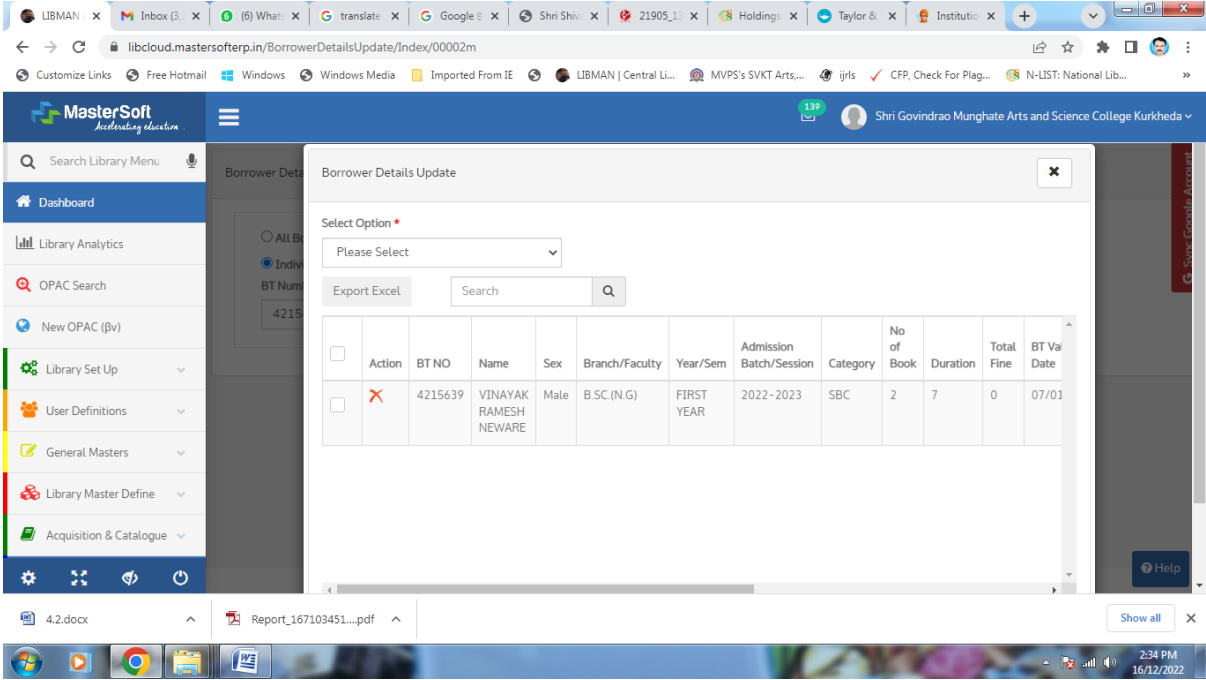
LIBMAN | × Inbox (3, × (6) What × translate × Google × Shri Shiv × 21905_1 × Holdings × Taylor & × Institutio ×

libcloud.mastersofterp.in/BorrowerDetailsUpdate/Index/00002m

Customize Links Free Hotmail Windows Windows Media Imported From IE LIBMAN | Central Li... MVPS's SVKT Arts,... ijrls CFP, Check For Plag... N-LIST: National Lib...

MasterSoft Accelerating education

139

Shri Govindrao Munghate Arts and Science College Kurkheda

Search Library Menu

Dashboard

Library Analytics

OPAC Search

New OPAC (βv)

Library Set Up

User Definitions

General Masters

Library Master Define

Acquisition & Catalogue

Borrower Deta

All Bo

Indivi

BT Num

4215

Sync Google Account

Borrower Details Update

Select Option *

Please Select

Export Excel

Search

| | Action | BT NO | Name | Sex | Branch/Faculty | Year/Sem | Admission Batch/Session | Category | No of Book | Duration | Total Fine | BT Val Date |
|---|---|---|---|---|---|---|---|---|---|---|---|---|
| | ✗ | 4215639 | VINAYAK RAMESH NEWARE | Male | B.SC.(N.G) | FIRST YEAR | 2022-2023 | SBC | 2 | 7 | 0 | 07/01 |

Help

4.2.docx

Report_167103451....pdf

Show all

2:34 PM
16/12/2022